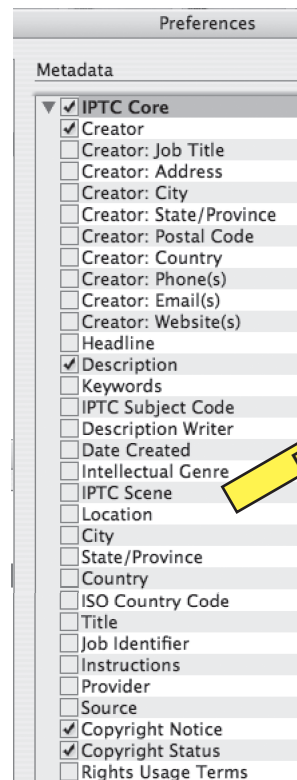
Preferences

Metadata

IPTC Core
Creator
Creator: Job Title
Creator: Address
Creator: City
Creator: State/Province
Creator: Postal Code
Creator: Country
Creator: Phone(s)
Creator: Email(s)
Creator: Website(s)
Headline
Description
Keywords
IPTC Subject Code
Description Writer
Date Created
Intellectual Genre
IPTC Scene
Location
City
State/Province
Country
ISO Country Code
Title
Job Identifier
Instructions
Provider
Source
Copyright Notice
Copyright Status
Rights Usage Terms